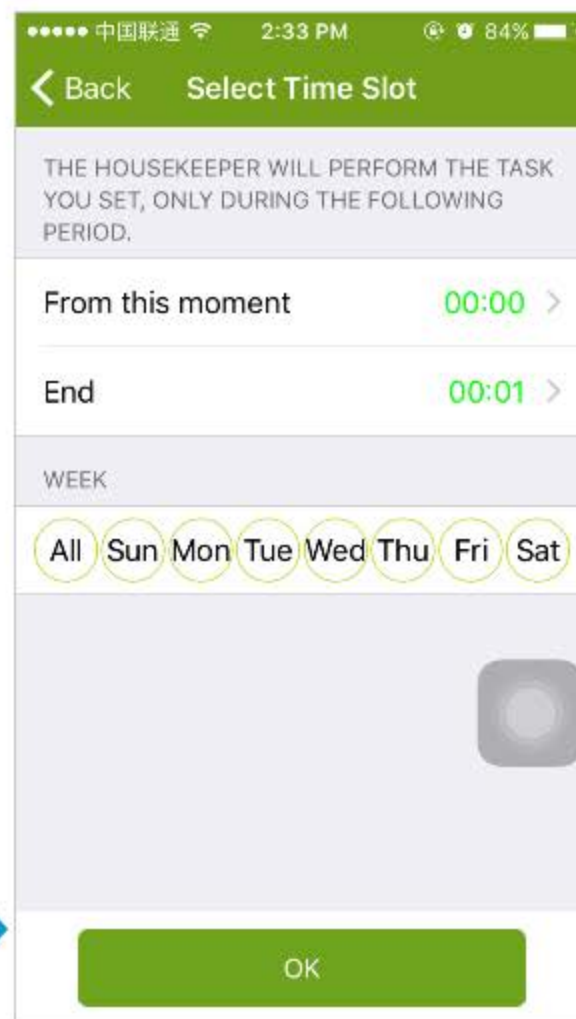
●●●●● 中国联通 2:33 PM 84%

Back Select Time Slot

THE HOUSEKEEPER WILL PERFORM THE TASK YOU SET, ONLY DURING THE FOLLOWING PERIOD.

From this moment 00:00

End 00:01

WEEK

All Sun Mon Tue Wed Thu Fri Sat

OK